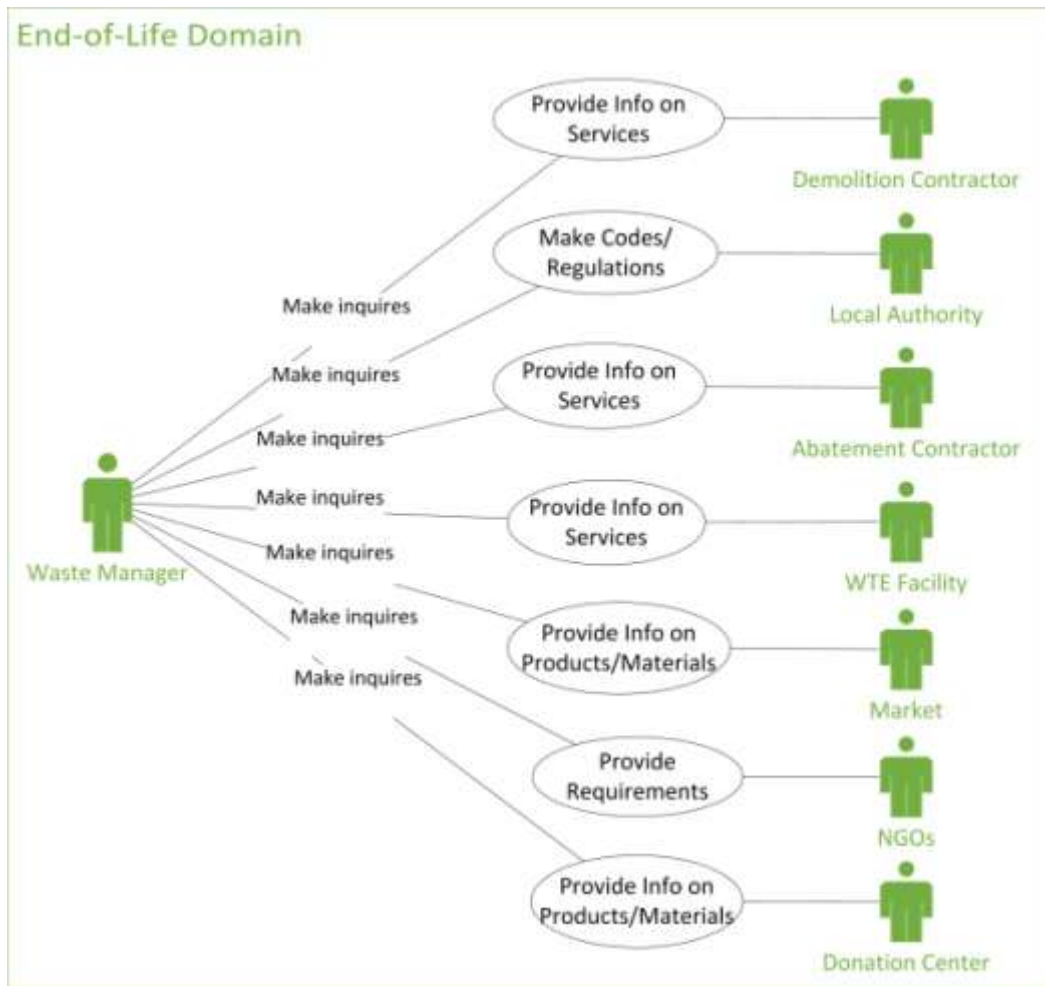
End-of-Life Domain

Provide Info on Services

Demolition Contractor

Make Codes/ Regulations

Local Authority

Provide Info on Services

Abatement Contractor

Provide Info on Services

WTE Facility

Provide Info on Products/Materials

Market

Provide Requirements

NGOs

Provide Info on Products/Materials

Donation Center

Make inquires

Make inquires

Make inquires

Make inquires

Make inquires

Make inquires

Make inquires

Waste Manager